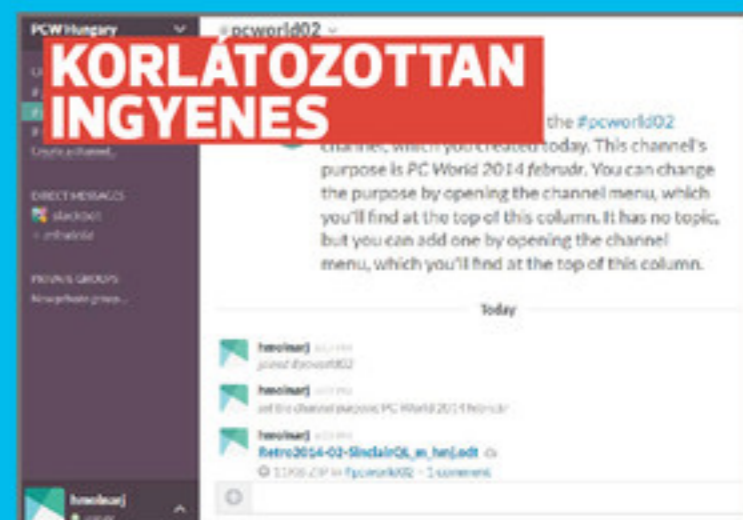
PCW Hungary

#pcworld02

KORLÁTOZOTTAN INGYENES

the #pcworld02 channel, which you created today. This channel's purpose is PC World 2014 február. You can change the purpose by opening the channel menu, which you'll find at the top of this column. It has no topic, but you can add one by opening the channel menu, which you'll find at the top of this column.

Create a channel...

DIRECT MESSAGES

slackbot

PRIVATE GROUPS

New private group...

Today

hmolnarj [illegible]

joined #pcworld02

hmolnarj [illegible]

set the channel purpose: PC World 2014 február

hmolnarj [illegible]

Retro2014-02-SinclairQL_m_hmj.odt

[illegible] in #pcworld02 · 1 comment

hmolnarj